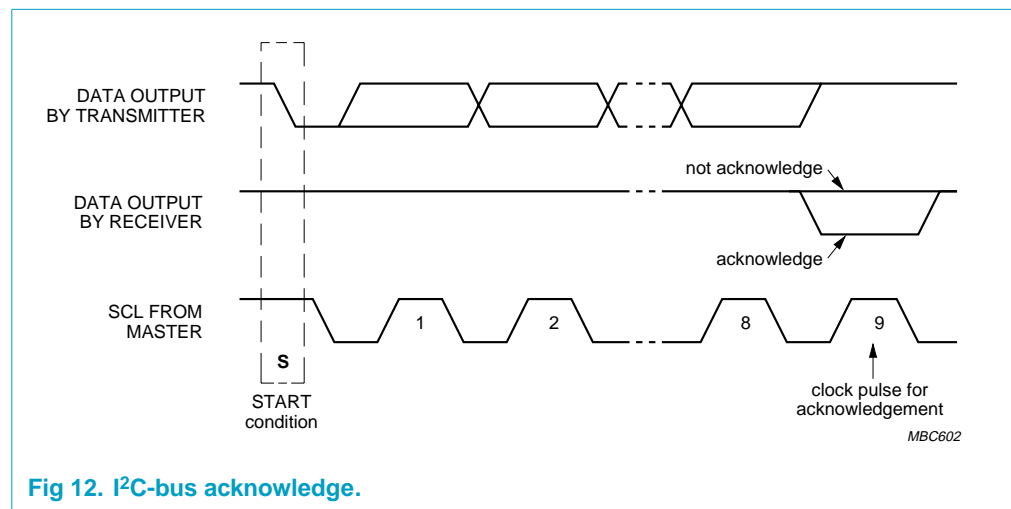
DATA OUTPUT BY TRANSMITTER

DATA OUTPUT BY RECEIVER

not acknowledge

acknowledge

SCL FROM MASTER

S

1

2

8

9

START condition

clock pulse for acknowledgement

MBC602

Fig 12. I$^2$C-bus acknowledge.